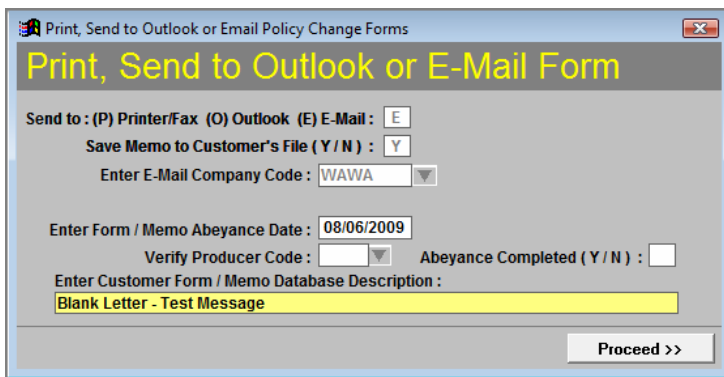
Print, Send to Outlook or Email Policy Change Forms

Print, Send to Outlook or E-Mail Form

Send to : (P) Printer/Fax (O) Outlook (E) E-Mail : E

Save Memo to Customer's File ( Y / N ) : Y

Enter E-Mail Company Code : WAWA

Enter Form / Memo Abeyance Date : 08/06/2009

Verify Producer Code :

Abeyance Completed ( Y / N ) :

Enter Customer Form / Memo Database Description :

Blank Letter - Test Message

Proceed >>